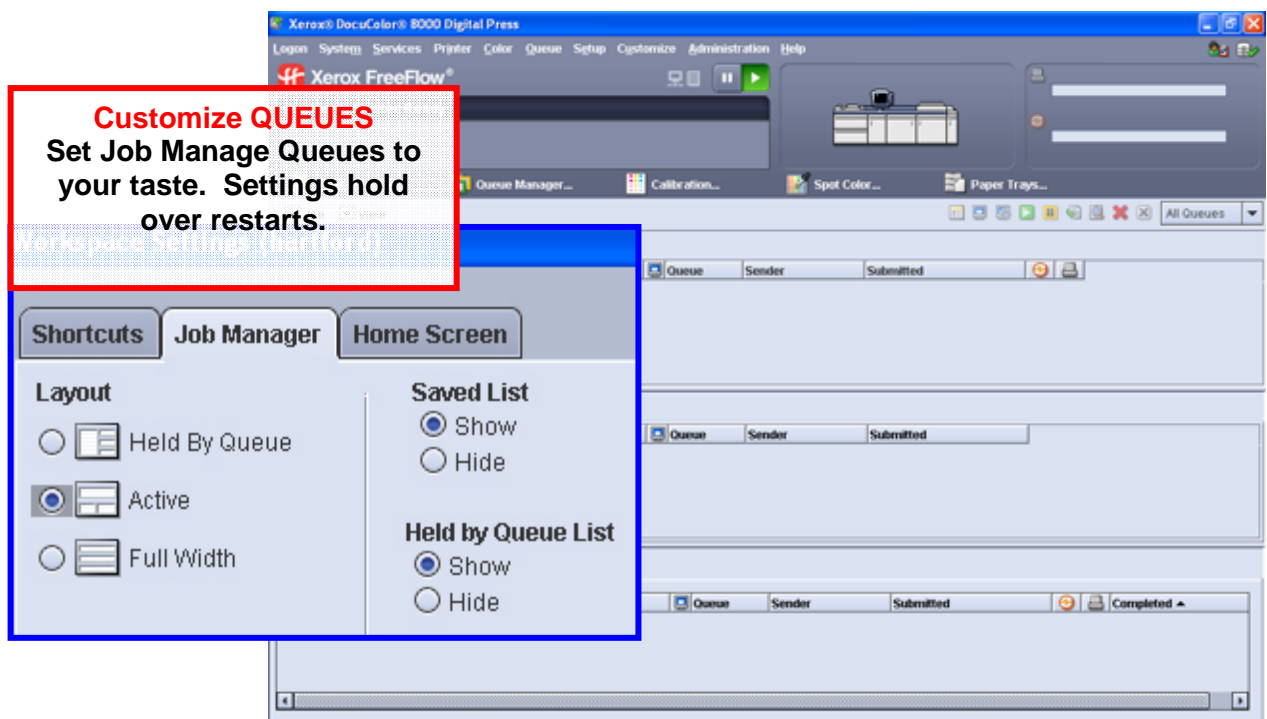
Xerox® DocuColor® 8000 Digital Press

Logon System Services Printer Color Queue Setup Customize Administration Help

Xerox FreeFlow®

Customize QUEUES
Set Job Manage Queues to your taste. Settings hold over restarts.

Queue Manager... Calibration... Spot Color... Paper Trays...

All Queues

Workspace Settings (hartford)

Queue Sender Submitted

Shortcuts Job Manager Home Screen

Layout

Held By Queue

Active

Full Width

Saved List

Show

Hide

Held by Queue List

Show

Hide

Queue Sender Submitted

Queue Sender Submitted Completed